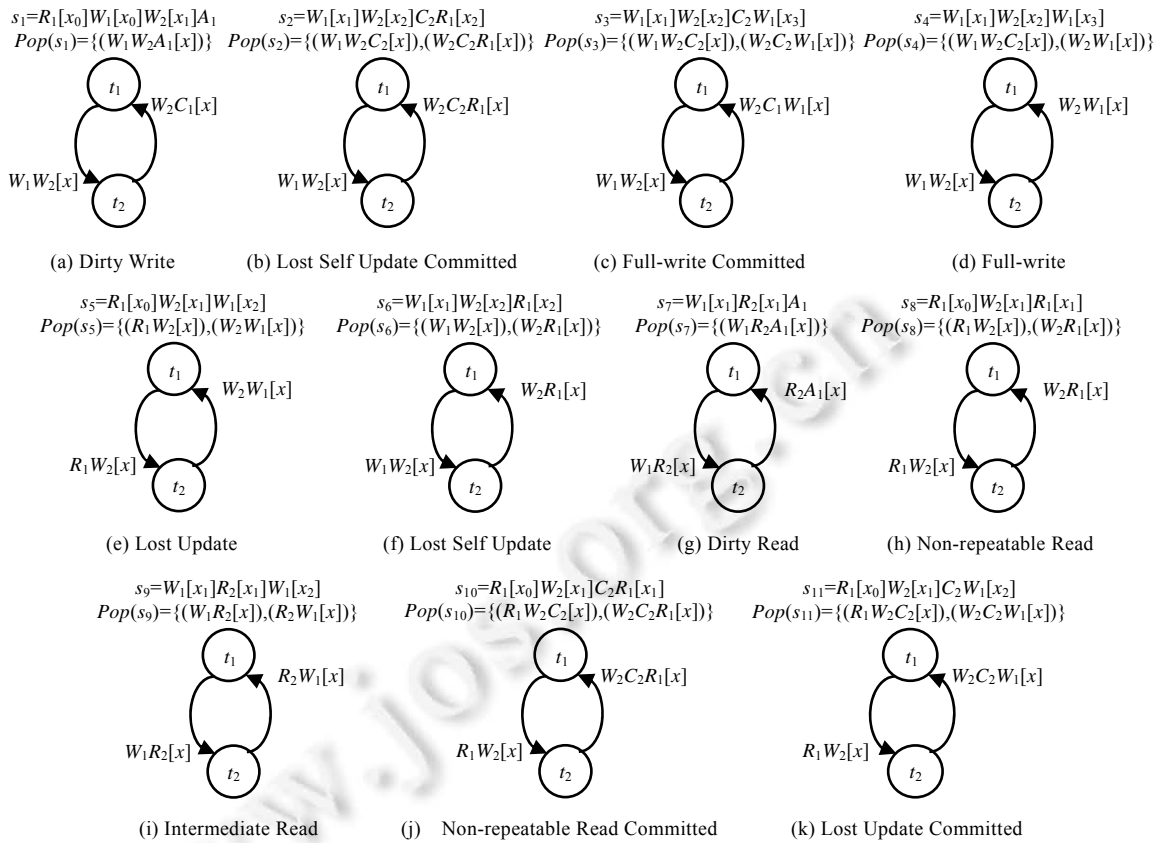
$s_1=R_1[x_0]W_1[x_0]W_2[x_1]A_1$
$Pop(s_1)=\{(W_1W_2A_1[x])\}$

$t_1$

$W_2C_1[x]$

$W_1W_2[x]$

$t_2$

(a) Dirty Write

$s_2=W_1[x_1]W_2[x_2]C_2R_1[x_2]$
$Pop(s_2)=\{(W_1W_2C_2[x]),(W_2C_2R_1[x])\}$

$t_1$

$W_2C_2R_1[x]$

$W_1W_2[x]$

$t_2$

(b) Lost Self Update Committed

$s_3=W_1[x_1]W_2[x_2]C_2W_1[x_3]$
$Pop(s_3)=\{(W_1W_2C_2[x]),(W_2C_2W_1[x])\}$

$t_1$

$W_2C_1W_1[x]$

$W_1W_2[x]$

$t_2$

(c) Full-write Committed

$s_4=W_1[x_1]W_2[x_2]W_1[x_3]$
$Pop(s_4)=\{(W_1W_2C_2[x]),(W_2W_1[x])\}$

$t_1$

$W_2W_1[x]$

$W_1W_2[x]$

$t_2$

(d) Full-write

$s_5=R_1[x_0]W_2[x_1]W_1[x_2]$
$Pop(s_5)=\{(R_1W_2[x]),(W_2W_1[x])\}$

$t_1$

$W_2W_1[x]$

$R_1W_2[x]$

$t_2$

(e) Lost Update

$s_6=W_1[x_1]W_2[x_2]R_1[x_2]$
$Pop(s_6)=\{(W_1W_2[x]),(W_2R_1[x])\}$

$t_1$

$W_2R_1[x]$

$W_1W_2[x]$

$t_2$

(f) Lost Self Update

$s_7=W_1[x_1]R_2[x_1]A_1$
$Pop(s_7)=\{(W_1R_2A_1[x])\}$

$t_1$

$R_2A_1[x]$

$W_1R_2[x]$

$t_2$

(g) Dirty Read

$s_8=R_1[x_0]W_2[x_1]R_1[x_1]$
$Pop(s_8)=\{(R_1W_2[x]),(W_2R_1[x])\}$

$t_1$

$W_2R_1[x]$

$R_1W_2[x]$

$t_2$

(h) Non-repeatable Read

$s_9=W_1[x_1]R_2[x_1]W_1[x_2]$
$Pop(s_9)=\{(W_1R_2[x]),(R_2W_1[x])\}$

$t_1$

$R_2W_1[x]$

$W_1R_2[x]$

$t_2$

(i) Intermediate Read

$s_{10}=R_1[x_0]W_2[x_1]C_2R_1[x_1]$
$Pop(s_{10})=\{(R_1W_2C_2[x]),(W_2C_2R_1[x])\}$

$t_1$

$W_2C_2R_1[x]$

$R_1W_2[x]$

$t_2$

(j) Non-repeatable Read Committed

$s_{11}=R_1[x_0]W_2[x_1]C_2W_1[x_2]$
$Pop(s_{11})=\{(R_1W_2C_2[x]),(W_2C_2W_1[x])\}$

$t_1$

$W_2C_2W_1[x]$

$R_1W_2[x]$

$t_2$

(k) Lost Update Committed

www.jos.org.cn